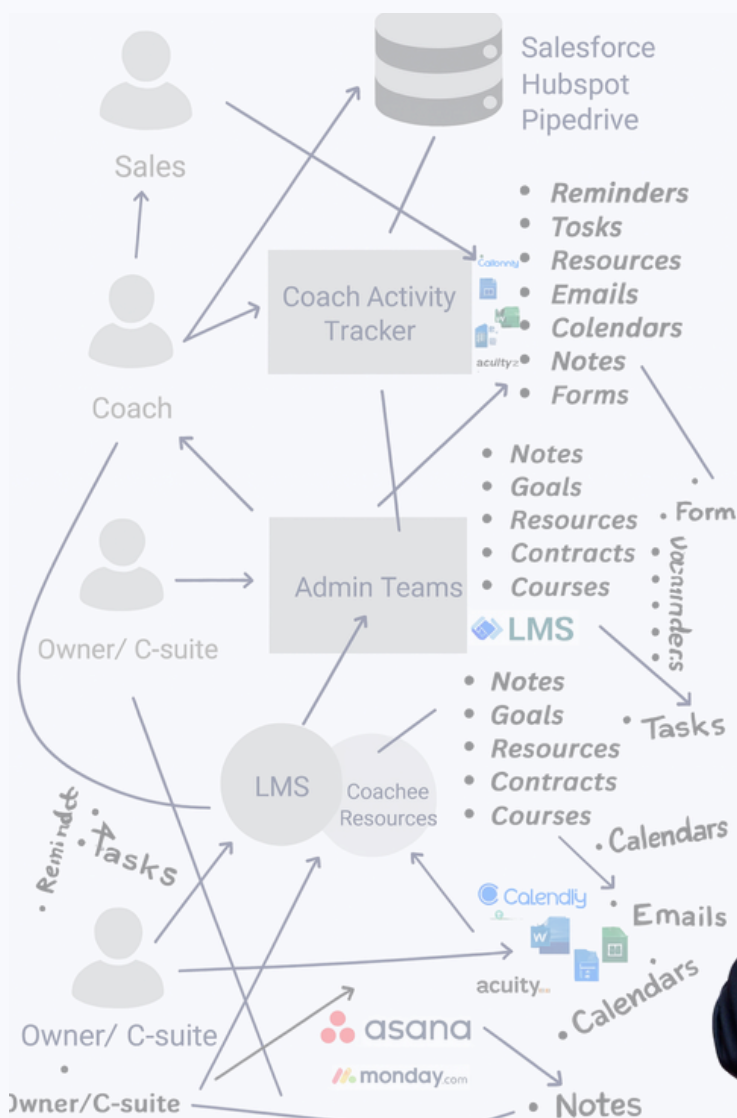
Salesforce
Hubspot
Pipedrive

Sales

Coach Activity Tracker

Calendly

acuity

• Reminders
• Tosks
• Resources
• Emails
• Colendors
• Notes
• Forms

Coach

• Notes
• Goals
• Resources
• Contracts
• Courses

• Form
• Reminders

Owner/ C-suite

Admin Teams

LMS

• Tasks

• Notes
• Goals
• Resources
• Contracts
• Courses

LMS

Coachee Resources

• Reminders
• Tasks

• Calendars

Calendly

• Emails

acuity

• Calendars

Owner/ C-suite

asana

monday.com

Owner/C-suite

• Notes